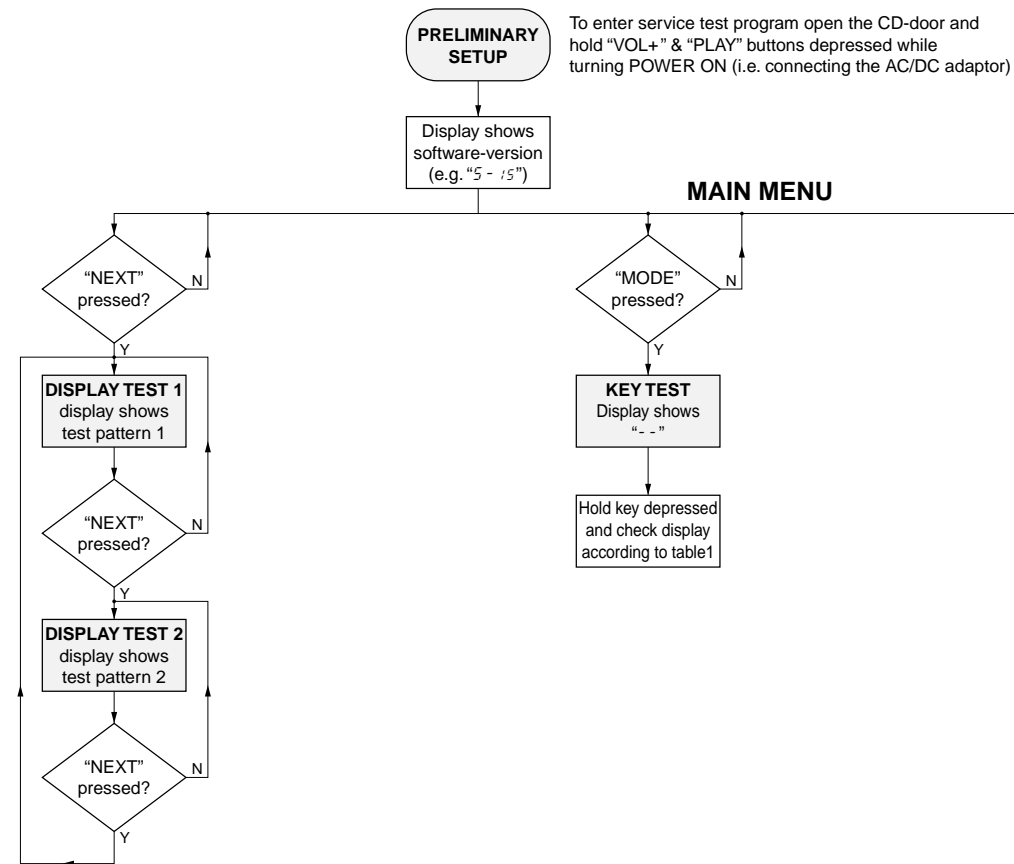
PRELIMINARY SETUP

To enter service test program open the CD-door and hold “VOL+” & “PLAY” buttons depressed while turning POWER ON (i.e. connecting the AC/DC adaptor)

Display shows software-version (e.g. “5 - 15”)

MAIN MENU

“NEXT” pressed?
N
Y

DISPLAY TEST 1
display shows test pattern 1

“NEXT” pressed?
N
Y

DISPLAY TEST 2
display shows test pattern 2

“NEXT” pressed?
N
Y

“MODE” pressed?
N
Y

KEY TEST
Display shows
“- -”

Hold key depressed and check display according to table1